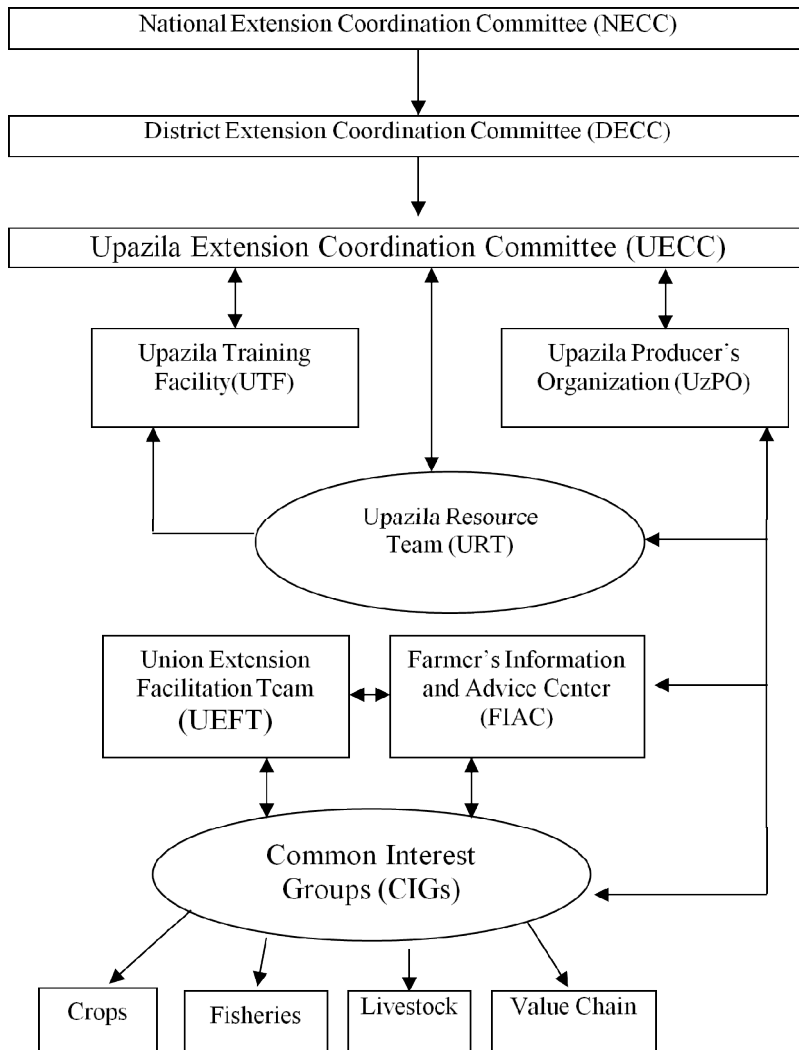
National Extension Coordination Committee (NECC)

District Extension Coordination Committee (DECC)

Upazila Extension Coordination Committee (UECC)

Upazila Training Facility(UTF)

Upazila Producer's Organization (UzPO)

Upazila Resource Team (URT)

Union Extension Facilitation Team (UEFT)

Farmer's Information and Advice Center (FIAC)

Common Interest Groups (CIGs)

Crops

Fisheries

Livestock

Value Chain